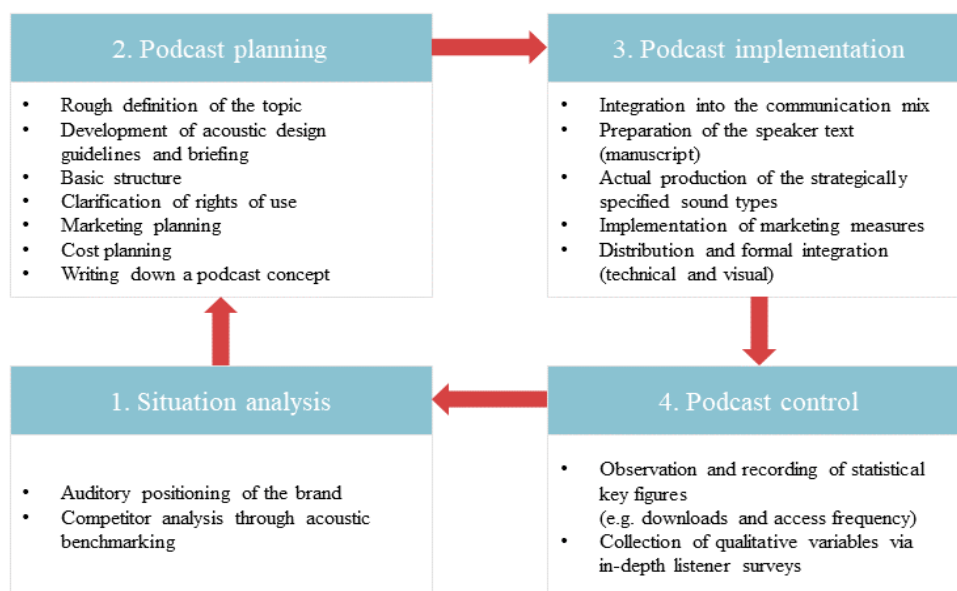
2. Podcast planning

- Rough definition of the topic
- Development of acoustic design guidelines and briefing
- Basic structure
- Clarification of rights of use
- Marketing planning
- Cost planning
- Writing down a podcast concept

3. Podcast implementation

- Integration into the communication mix
- Preparation of the speaker text (manuscript)
- Actual production of the strategically specified sound types
- Implementation of marketing measures
- Distribution and formal integration (technical and visual)

1. Situation analysis

- Auditory positioning of the brand
- Competitor analysis through acoustic benchmarking

4. Podcast control

- Observation and recording of statistical key figures (e.g. downloads and access frequency)
- Collection of qualitative variables via in-depth listener surveys